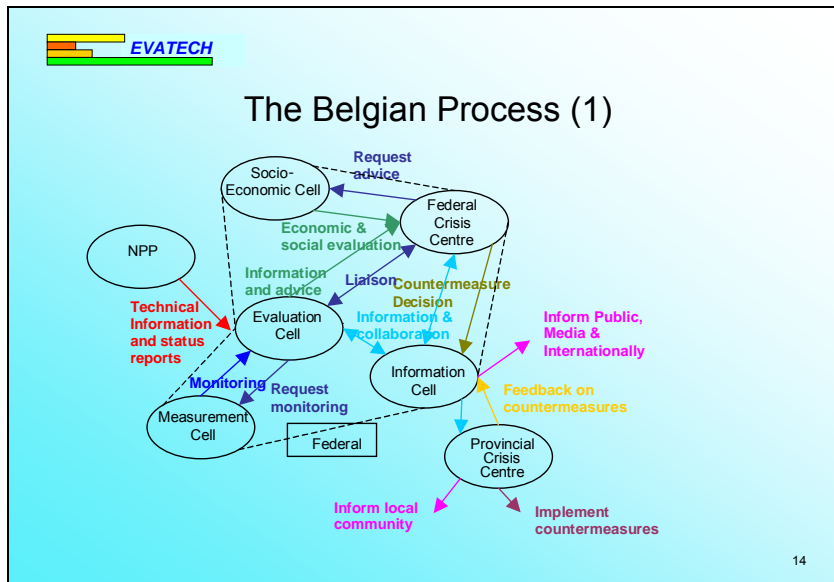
EVATECH

The Belgian Process (1)

Request advice

Socio-Economic Cell

Federal Crisis Centre

Economic & social evaluation

NPP

Information and advice

Liaison

Countermeasure Decision

Technical Information and status reports

Evaluation Cell

Information & collaboration

Inform Public, Media & Internationally

Information Cell

Monitoring

Request monitoring

Feedback on countermeasures

Measurement Cell

Federal

Provincial Crisis Centre

Inform local community

Implement countermeasures

14